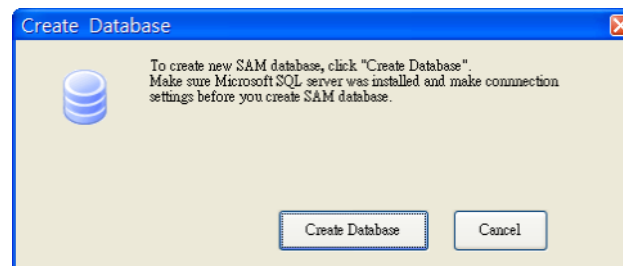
Create Database

To create new SAM database, click "Create Database".
Make sure Microsoft SQL server was installed and make connnection settings before you create SAM database.

Create Database

Cancel